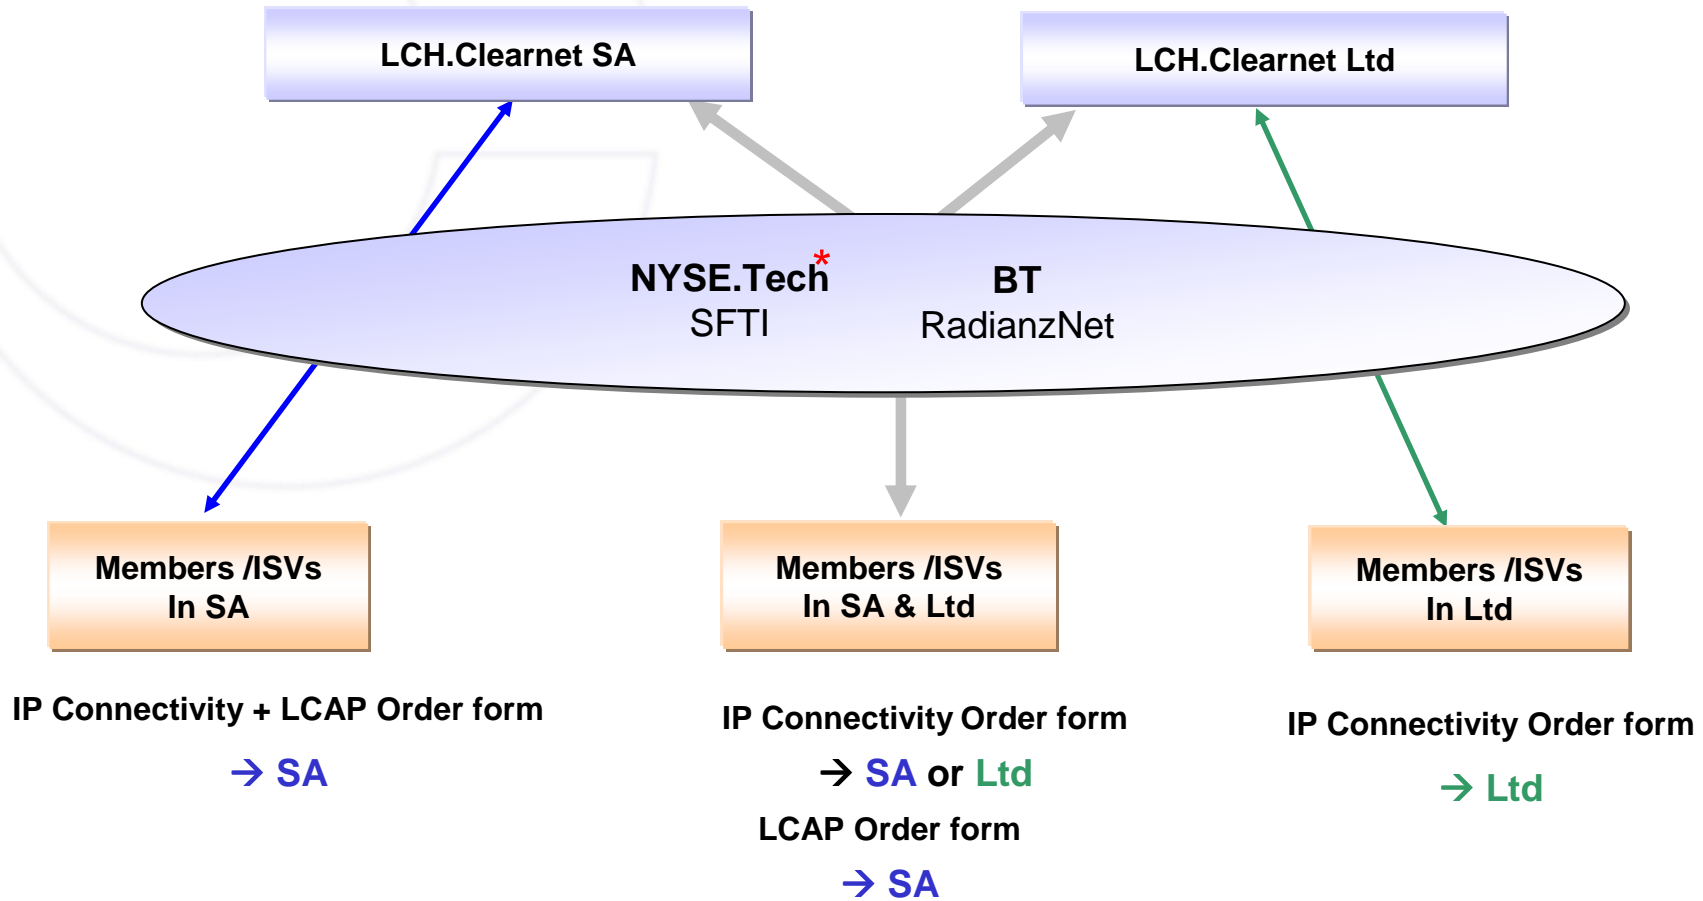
LCH.Clearnet SA

LCH.Clearnet Ltd

NYSE.Tech*
SFTI

BT
RadianzNet

Members /ISVs
In SA

Members /ISVs
In SA & Ltd

Members /ISVs
In Ltd

IP Connectivity + LCAP Order form

→ SA

IP Connectivity Order form

→ SA or Ltd

LCAP Order form

→ SA

IP Connectivity Order form

→ Ltd